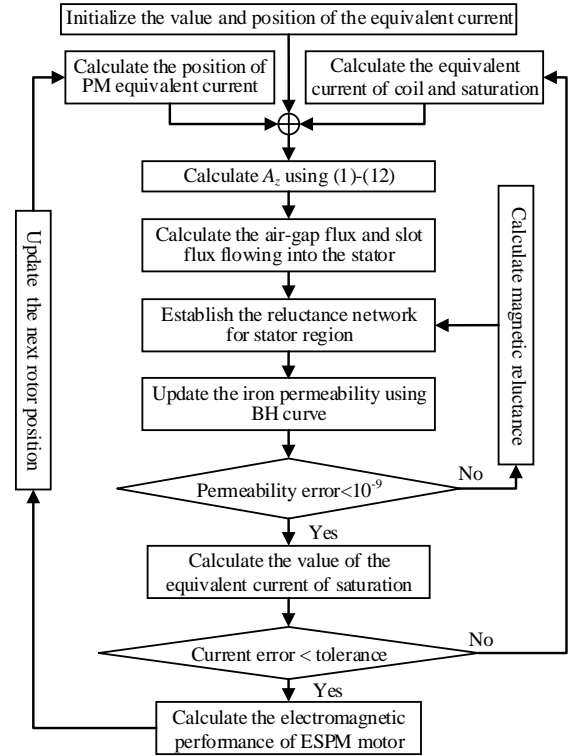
Initialize the value and position of the equivalent current

Calculate the position of PM equivalent current

Calculate the equivalent current of coil and saturation

Calculate $A_z$ using (1)-(12)

Calculate the air-gap flux and slot flux flowing into the stator

Establish the reluctance network for stator region

Update the iron permeability using BH curve

Permeability error<$10^{-9}$

No

Yes

Calculate the value of the equivalent current of saturation

Current error < tolerance

No

Yes

Calculate the electromagnetic performance of ESPM motor

Update the next rotor position

Calculate magnetic reluctance